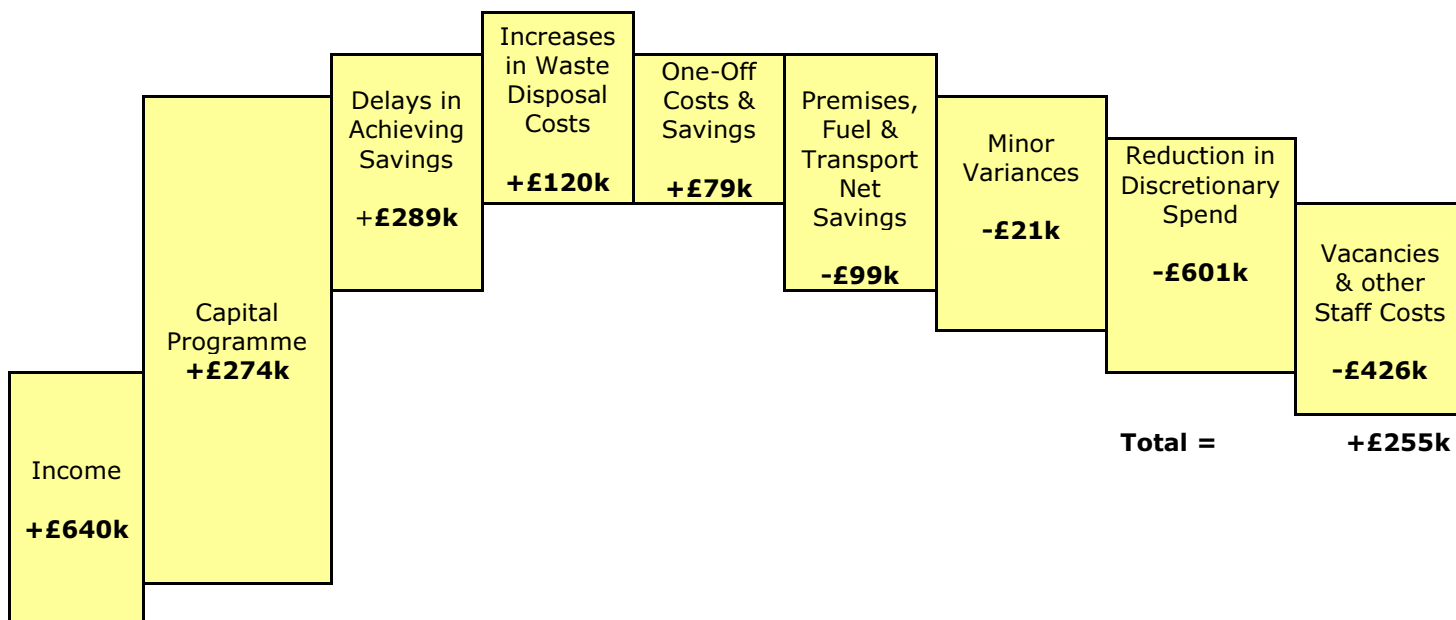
Income

+£640k

Capital Programme
+£274k

Delays in Achieving Savings

+£289k

Increases in Waste Disposal Costs

+£120k

One-Off Costs & Savings

+£79k

Premises, Fuel & Transport Net Savings

-£99k

Minor Variances

-£21k

Reduction in Discretionary Spend

-£601k

Vacancies & other Staff Costs

-£426k

Total = +£255k